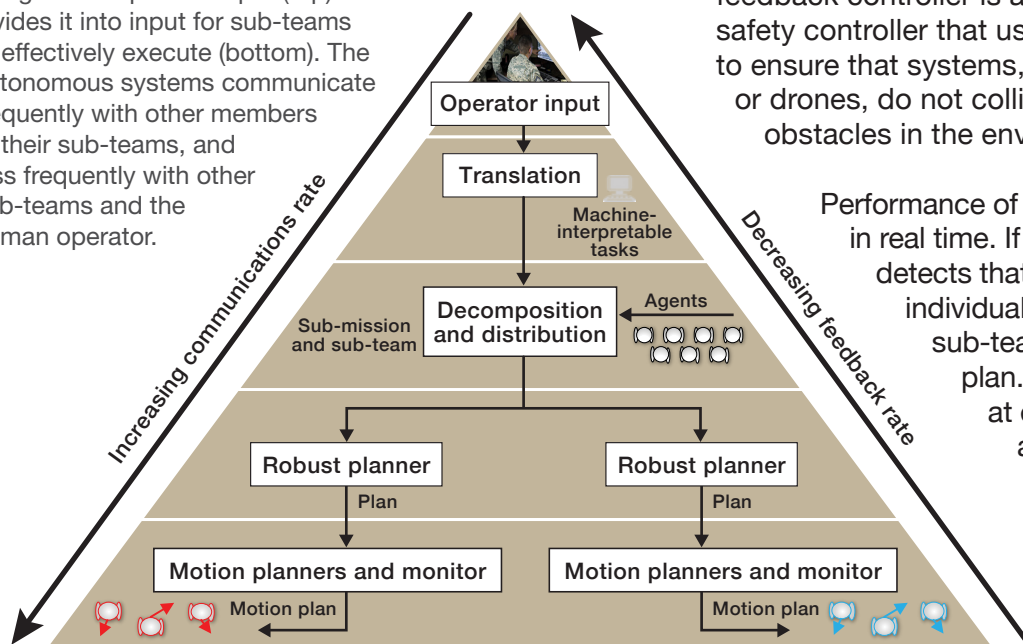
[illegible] input (top) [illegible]vides it into input for sub-teams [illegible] effectively execute (bottom). The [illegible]tonomous systems communicate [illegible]quently with other members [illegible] their sub-teams, and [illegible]s frequently with other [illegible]b-teams and the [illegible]man operator.

feedback controller is a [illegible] safety controller that us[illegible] to ensure that systems, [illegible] or drones, do not colli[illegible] obstacles in the env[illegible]

Performance of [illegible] in real time. If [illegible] detects tha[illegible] individua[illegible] sub-tea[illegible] plan. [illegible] at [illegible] a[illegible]

Increasing communications rate

Decreasing feedback rate

Operator input

Translation

Machine-interpretable tasks

Sub-mission and sub-team

Decomposition and distribution

Agents

Robust planner

Plan

Robust planner

Plan

Motion planners and monitor

Motion plan

Motion planners and monitor

Motion plan